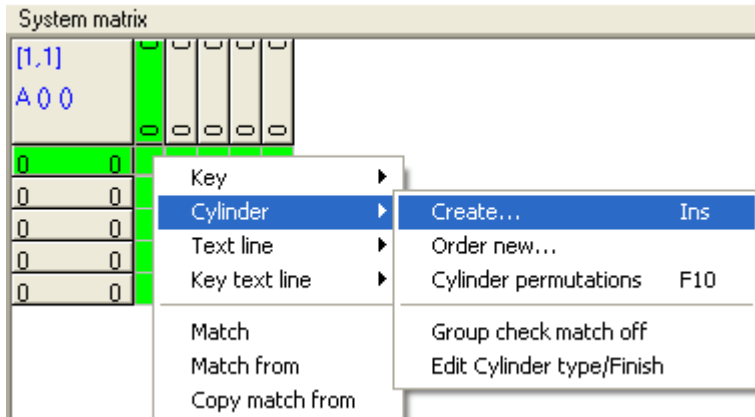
System matrix

[1,1]
A 0 0

0 0
0 0
0 0
0 0
0 0

Key
Cylinder
Text line
Key text line
Match
Match from
Copy match from

Create... Ins
Order new...
Cylinder permutations F10
Group check match off
Edit Cylinder type/Finish